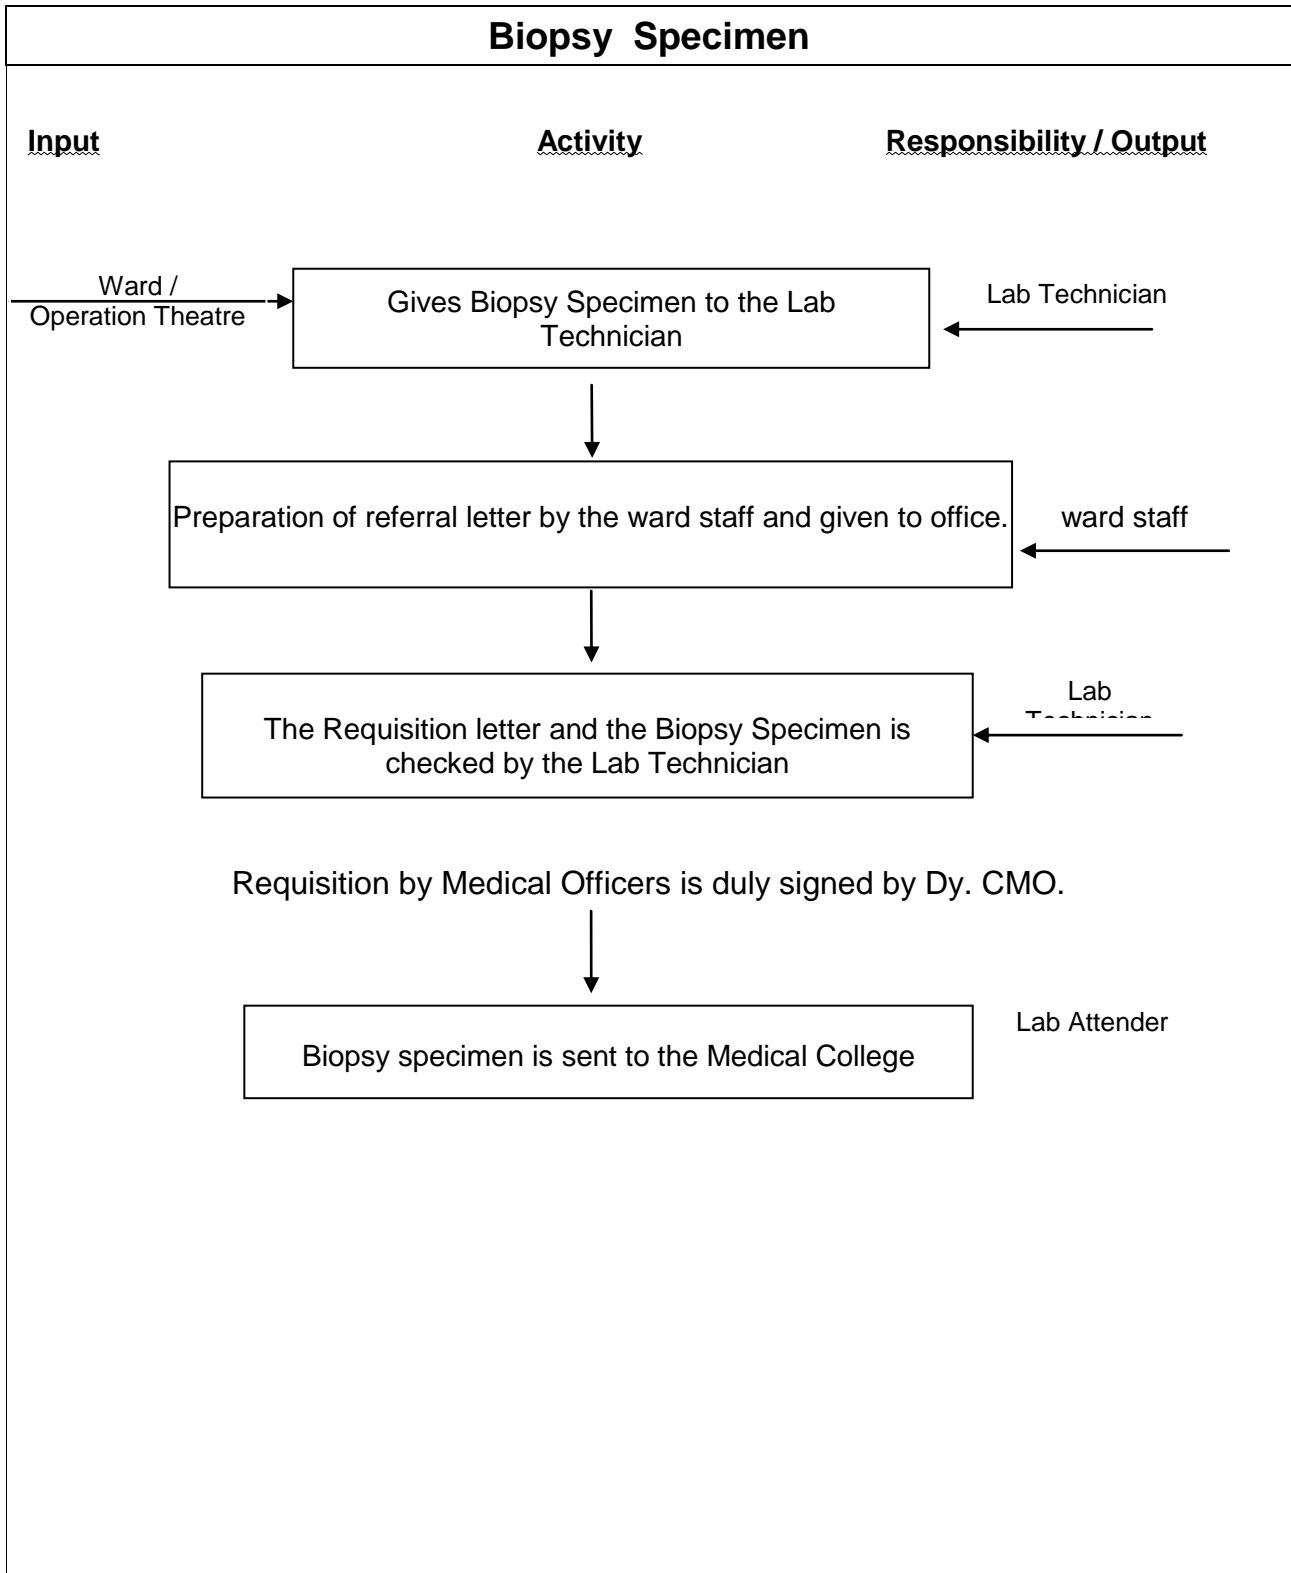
Biopsy Specimen

Input

Activity

Responsibility / Output

Ward / Operation Theatre

Gives Biopsy Specimen to the Lab Technician

Lab Technician

Preparation of referral letter by the ward staff and given to office.

ward staff

Lab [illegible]

The Requisition letter and the Biopsy Specimen is checked by the Lab Technician

Requisition by Medical Officers is duly signed by Dy. CMO.

Lab Attender

Biopsy specimen is sent to the Medical College